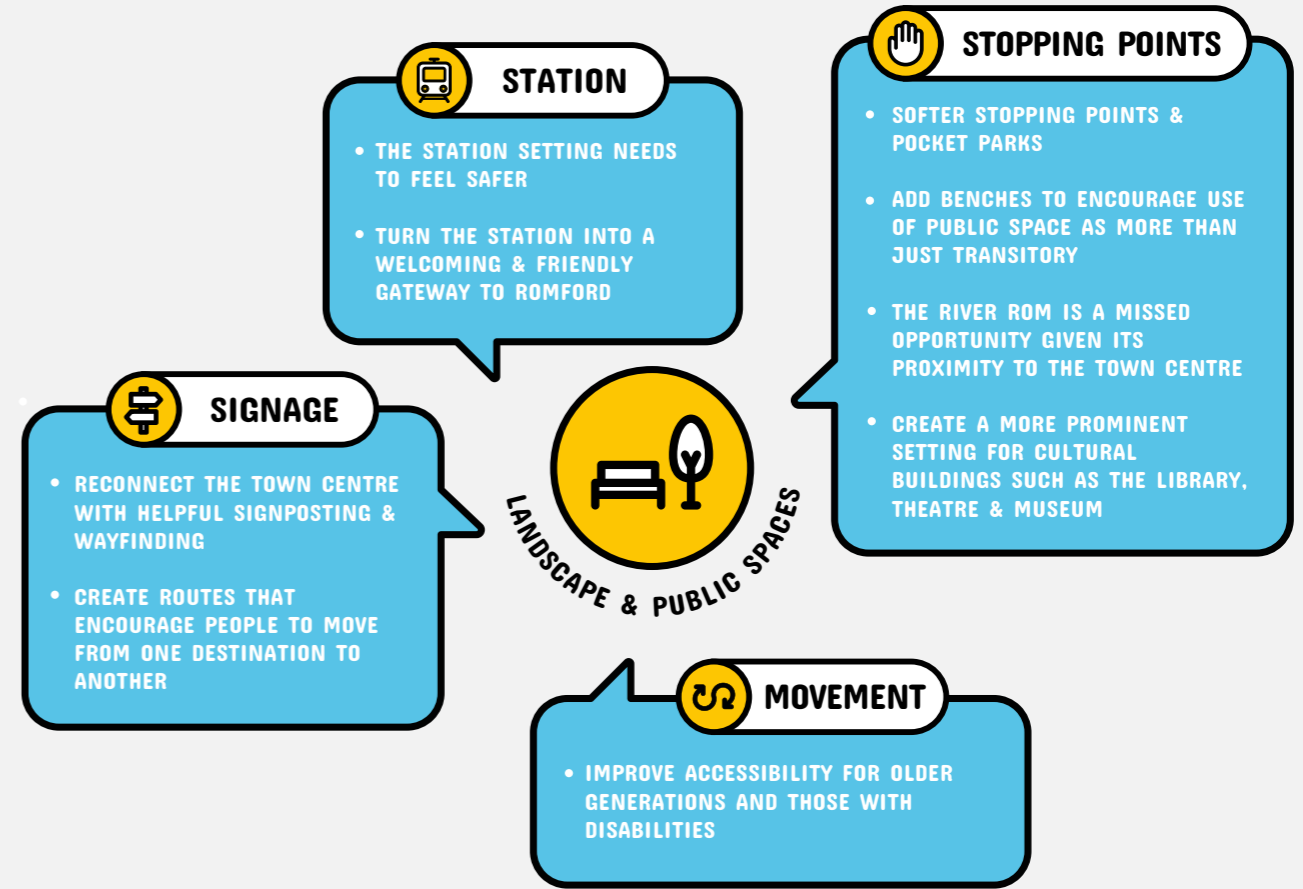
STATION

• THE STATION SETTING NEEDS TO FEEL SAFER

• TURN THE STATION INTO A WELCOMING & FRIENDLY GATEWAY TO ROMFORD

STOPPING POINTS

• SOFTER STOPPING POINTS & POCKET PARKS

• ADD BENCHES TO ENCOURAGE USE OF PUBLIC SPACE AS MORE THAN JUST TRANSITORY

• THE RIVER ROM IS A MISSED OPPORTUNITY GIVEN ITS PROXIMITY TO THE TOWN CENTRE

• CREATE A MORE PROMINENT SETTING FOR CULTURAL BUILDINGS SUCH AS THE LIBRARY, THEATRE & MUSEUM

SIGNAGE

• RECONNECT THE TOWN CENTRE WITH HELPFUL SIGNPOSTING & WAYFINDING

• CREATE ROUTES THAT ENCOURAGE PEOPLE TO MOVE FROM ONE DESTINATION TO ANOTHER

LANDSCAPE & PUBLIC SPACES

MOVEMENT

• IMPROVE ACCESSIBILITY FOR OLDER GENERATIONS AND THOSE WITH DISABILITIES